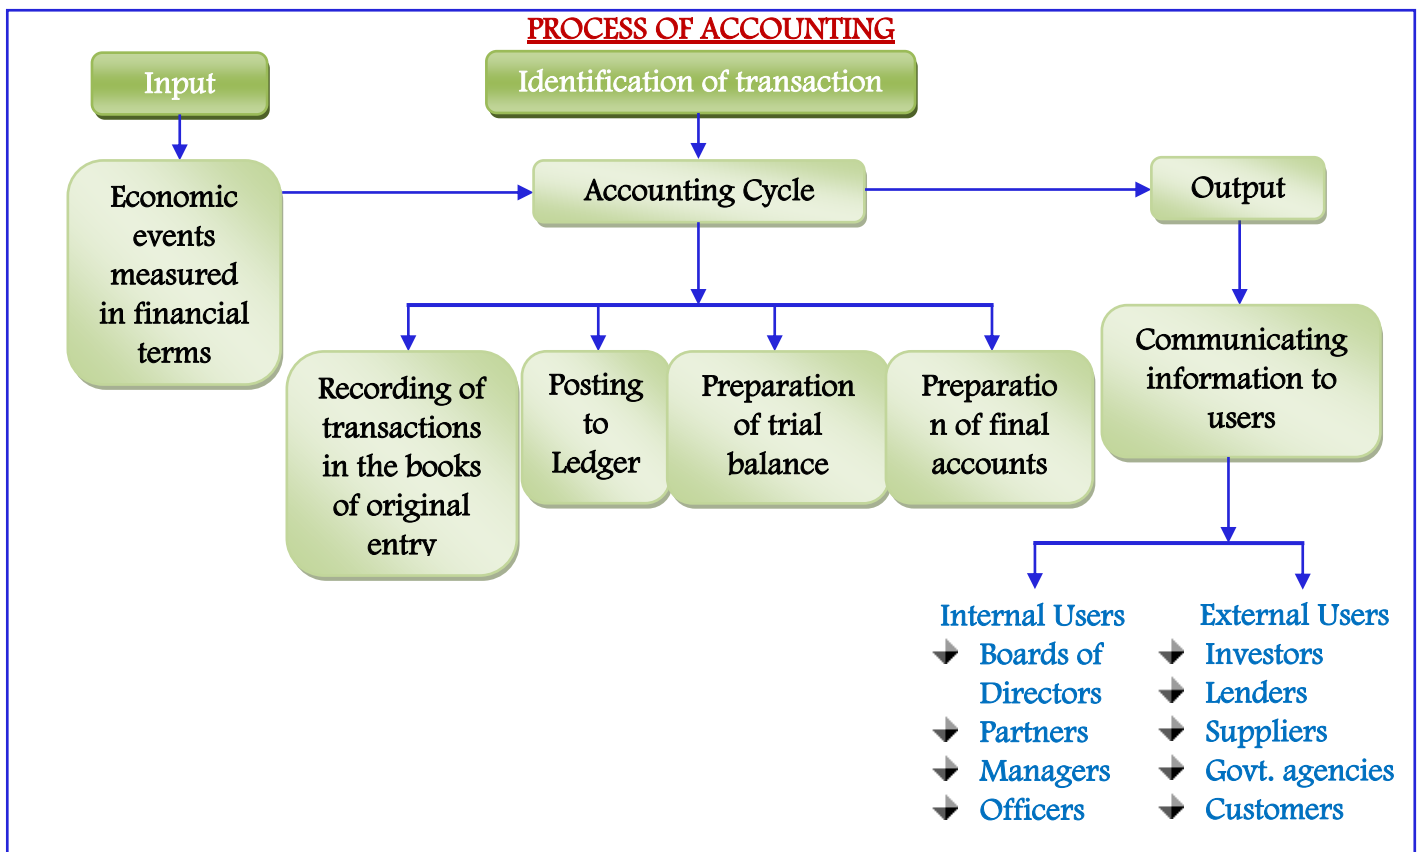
PROCESS OF ACCOUNTING

Input

Identification of transaction

Economic events measured in financial terms

Accounting Cycle

Output

Recording of transactions in the books of original entry

Posting to Ledger

Preparation of trial balance

Preparation of final accounts

Communicating information to users

Internal Users
- Boards of Directors
- Partners
- Managers
- Officers

External Users
- Investors
- Lenders
- Suppliers
- Govt. agencies
- Customers